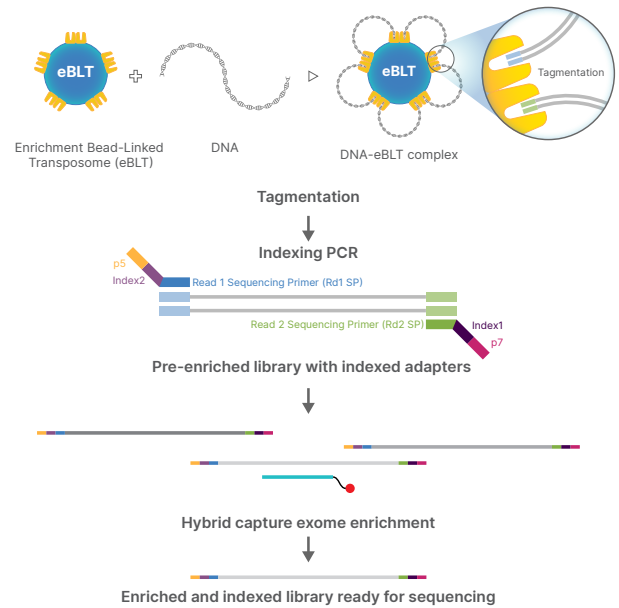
eBLT

DNA

eBLT

Tagmentation

Enrichment Bead-Linked Transposome (eBLT)

DNA

DNA-eBLT complex

Tagmentation

Indexing PCR

p5

Index2

Read 1 Sequencing Primer (Rd1 SP)

Read 2 Sequencing Primer (Rd2 SP)

Index1

p7

Pre-enriched library with indexed adapters

Hybrid capture exome enrichment

Enriched and indexed library ready for sequencing